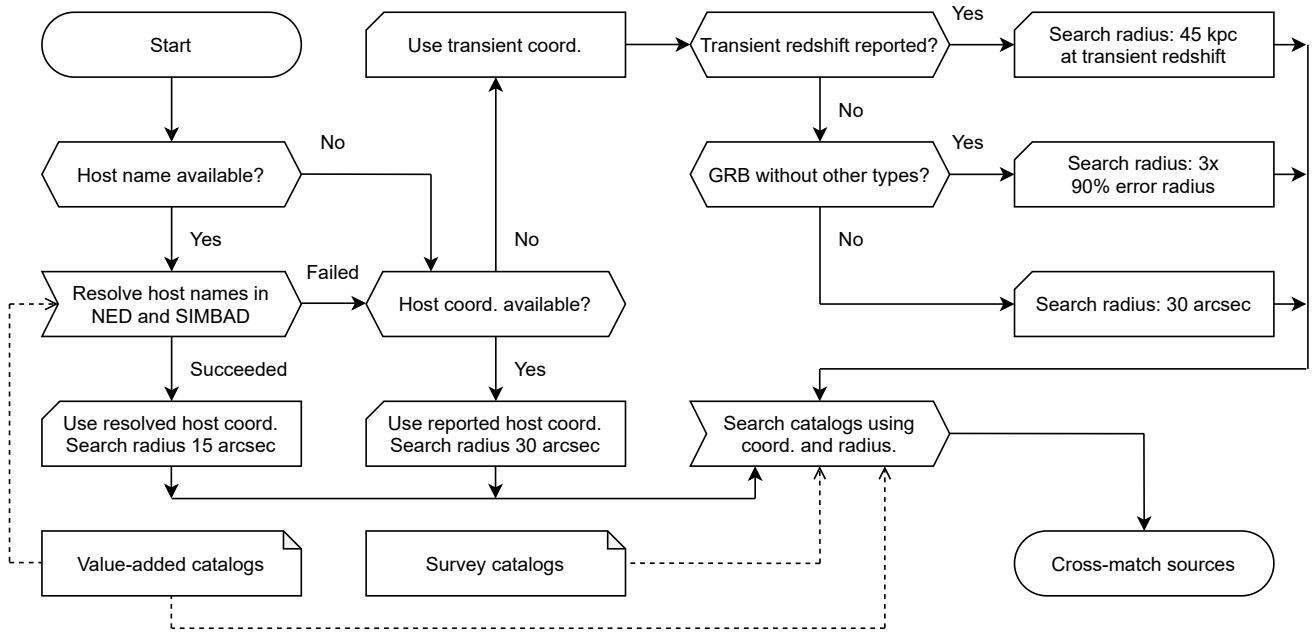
Start

Host name available?

No

Yes

Resolve host names in NED and SIMBAD

Failed

Succeeded

Use resolved host coord. Search radius 15 arcsec

Value-added catalogs

Use transient coord.

No

Host coord. available?

Yes

Use reported host coord. Search radius 30 arcsec

Survey catalogs

Transient redshift reported?

Yes

No

GRB without other types?

Yes

No

Search radius: 45 kpc at transient redshift

Search radius: 3x 90% error radius

Search radius: 30 arcsec

Search catalogs using coord. and radius.

Cross-match sources